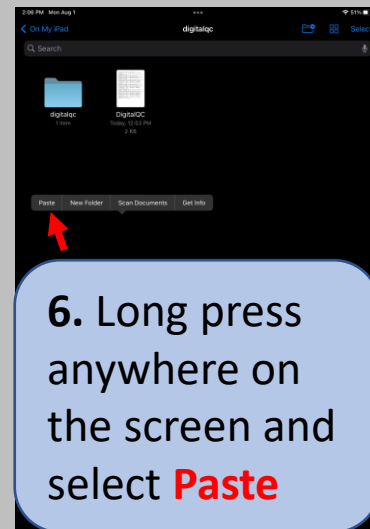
2:06 PM Mon Aug 1
51%

On My iPad
digitalqc
Select

Search

digitalqc
1 item

DigitalQC
Today, 12:53 PM
2 KB

Paste
New Folder
Scan Documents
Get Info

6. Long press anywhere on the screen and select Paste